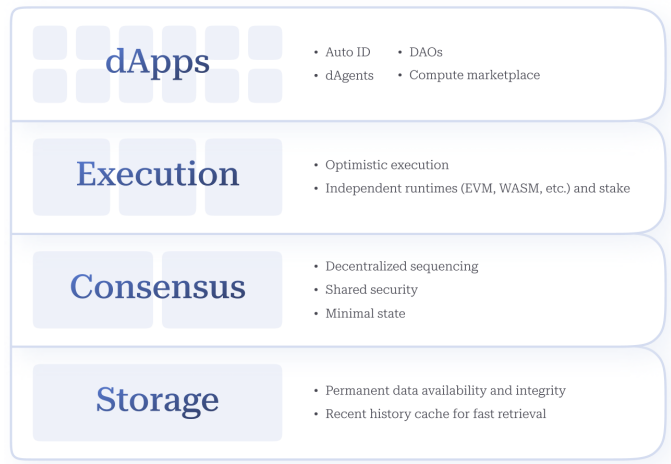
dApps

- Auto ID
- dAgents
- DAOs
- Compute marketplace

Execution

- Optimistic execution
- Independent runtimes (EVM, WASM, etc.) and stake

Consensus

- Decentralized sequencing
- Shared security
- Minimal state

Storage

- Permanent data availability and integrity
- Recent history cache for fast retrieval